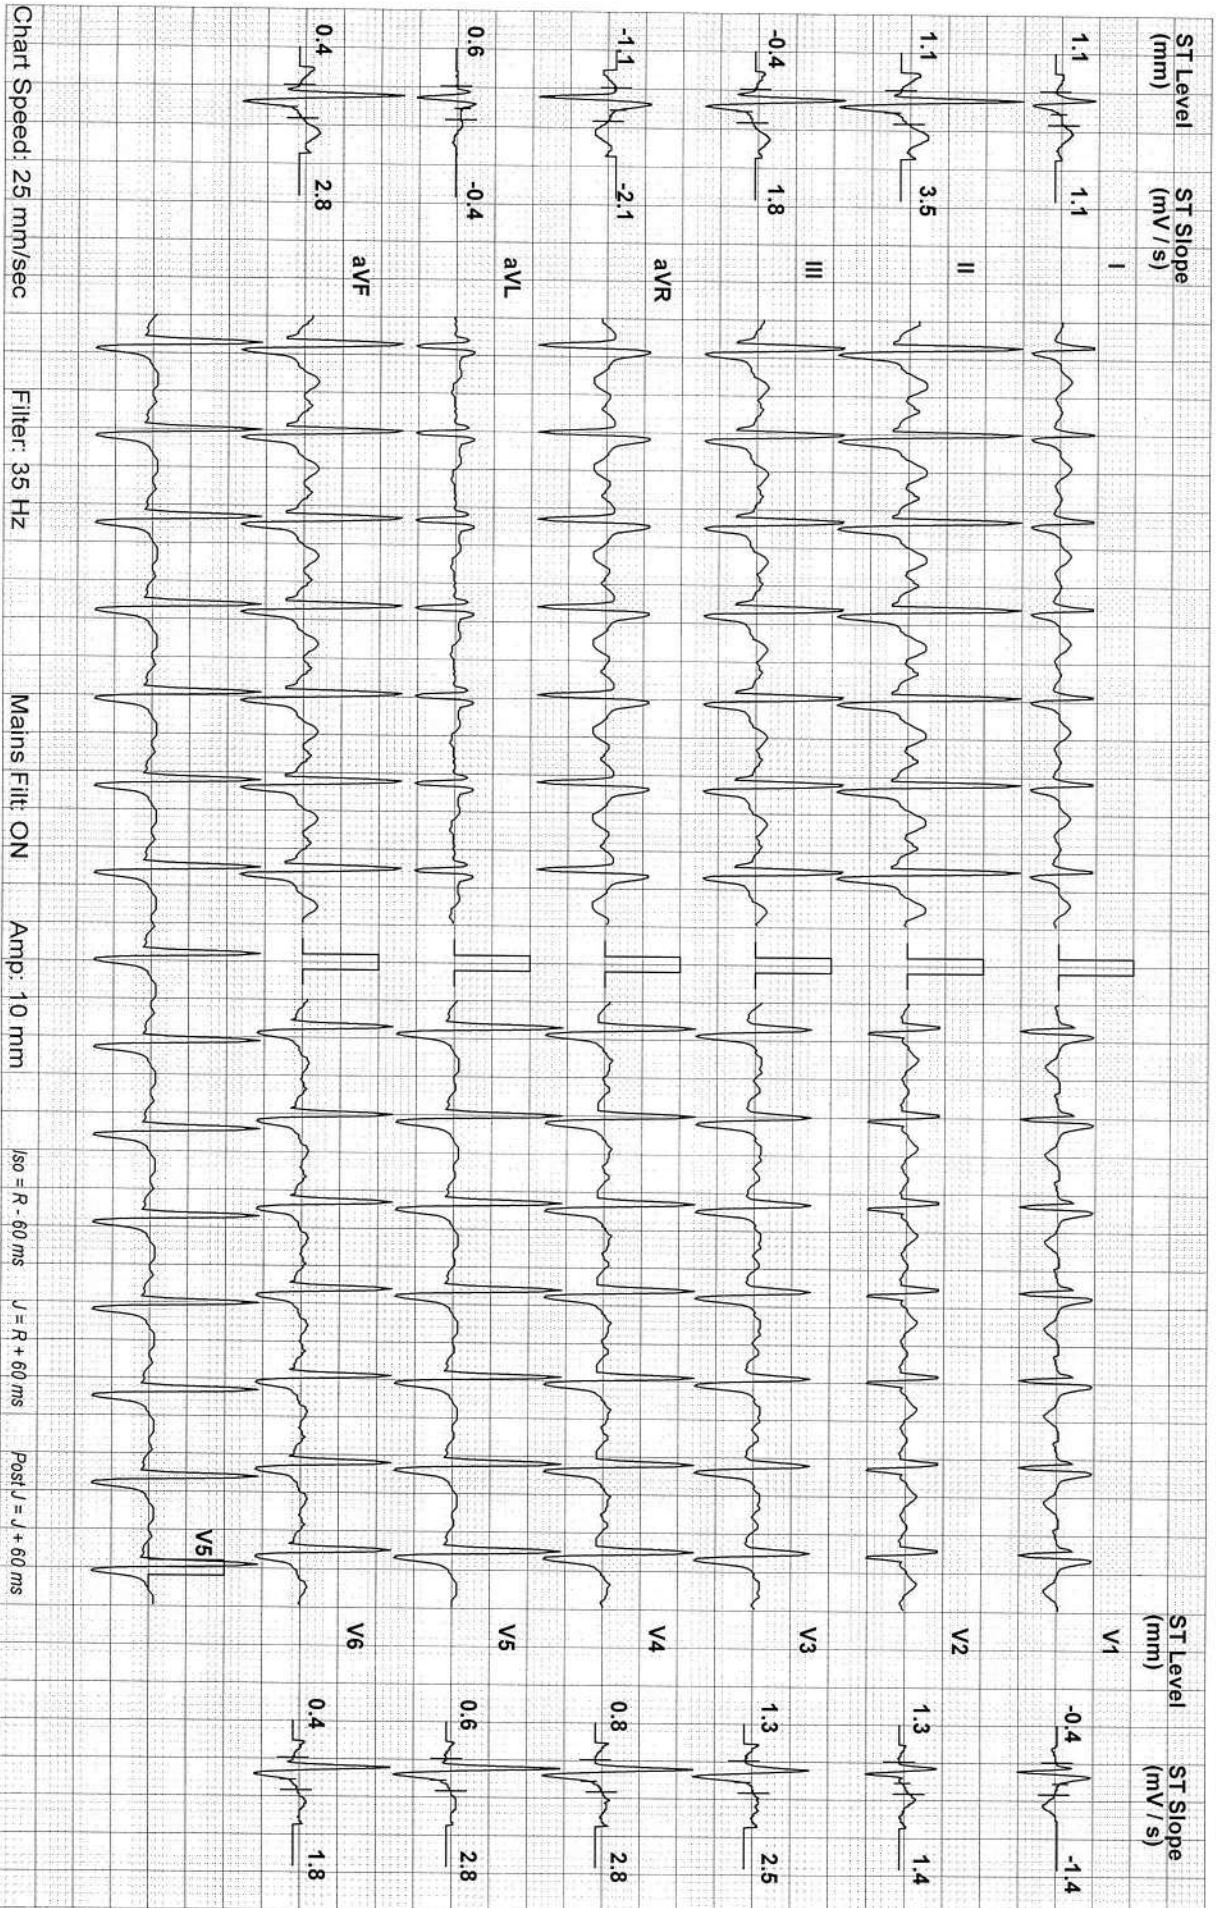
ST Level (mm)
ST Slope (mV / s)

1.1 1.1 I
1.1 3.5 II
-0.4 1.8 III
-1.1 -2.1 aVR
0.6 -0.4 aVL
0.4 2.8 aVF

ST Level (mm)
ST Slope (mV / s)

V1 -0.4 -1.4
V2 1.3 1.4
V3 1.3 2.5
V4 0.8 2.8
V5 0.6 2.8
V6 0.4 1.8

V5

Chart Speed: 25 mm/sec Filter: 35 Hz Mains Filt: ON Amp: 10 mm Iso = R - 60 ms J = R + 60 ms PostJ = J + 60 ms